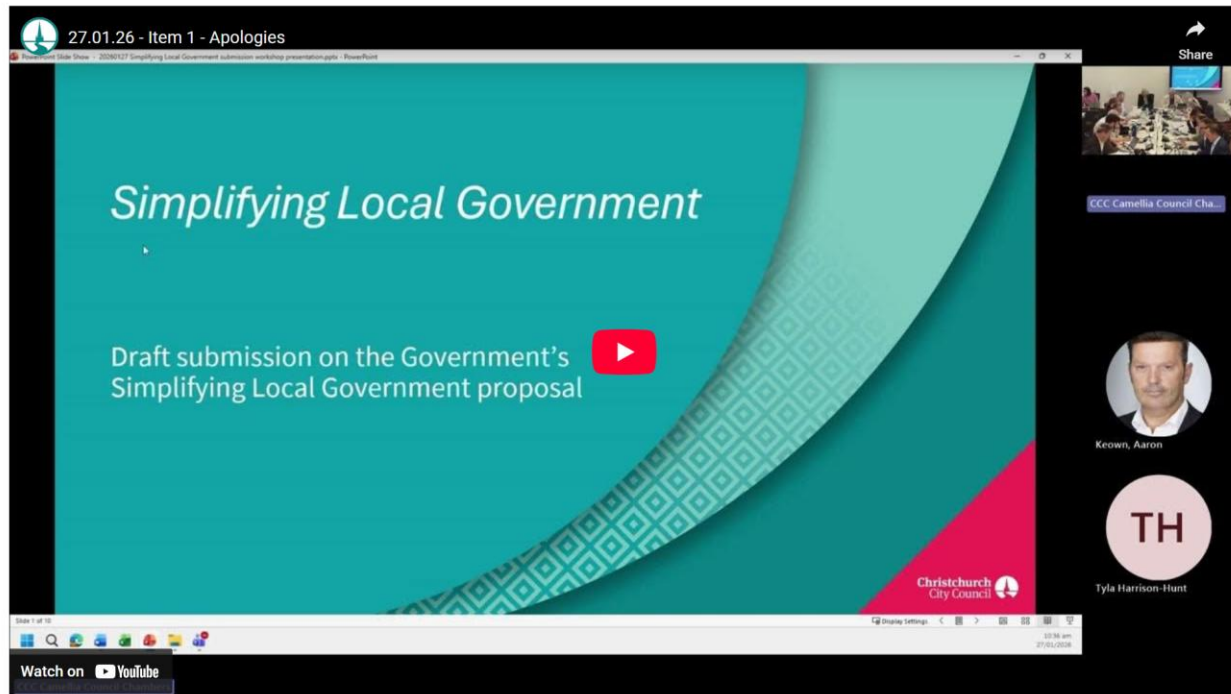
27.01.26 - Item 1 - Apologies

Share

PowerPoint Slide Show - 20260127 Simplifying Local Government submission workshop presentation.pptx - PowerPoint

Simplifying Local Government

Draft submission on the Government's Simplifying Local Government proposal

Christchurch City Council

CCC Camellia Council Cha...

Keown, Aaron

TH

Tyla Harrison-Hunt

Slide 1 of 10

Display Settings

10:56 am
27/01/2026

Watch on YouTube

CCC Camellia Council Chambers